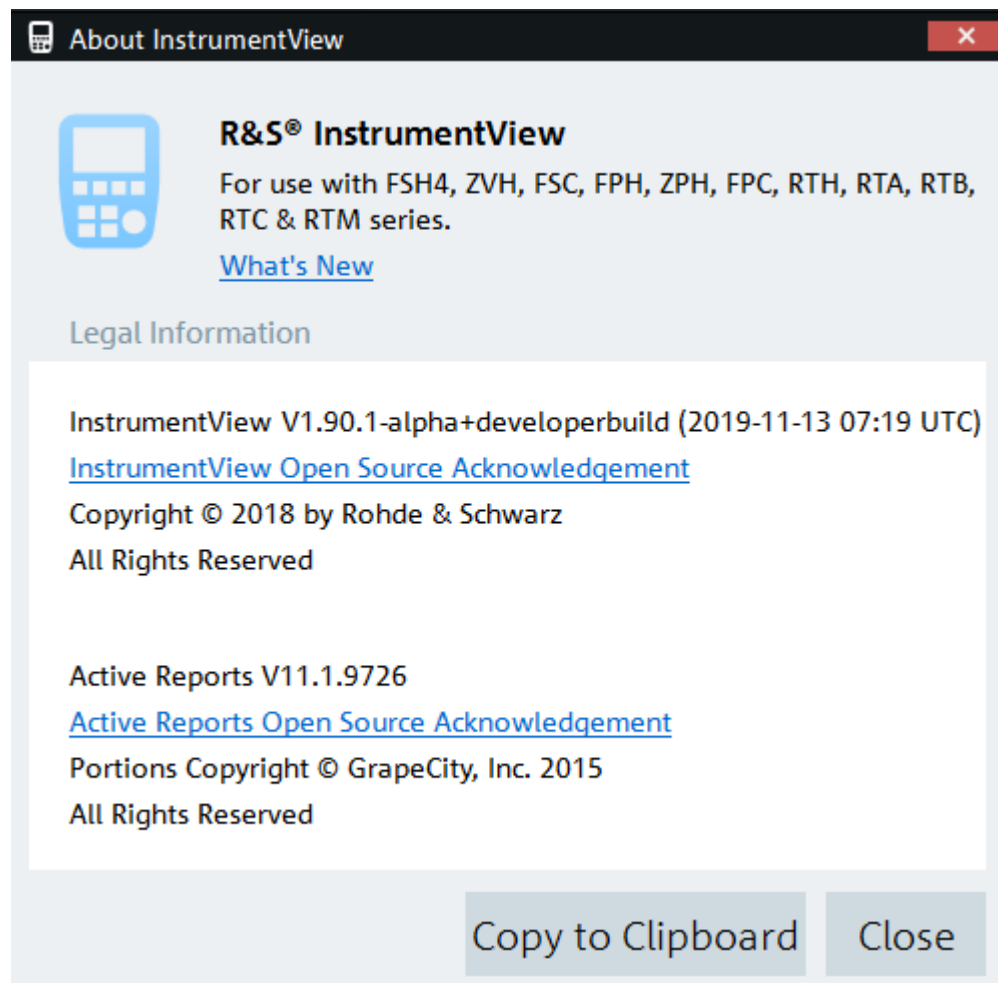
About InstrumentView

R&S® InstrumentView

For use with FSH4, ZVH, FSC, FPH, ZPH, FPC, RTH, RTA, RTB, RTC & RTM series.

What's New

Legal Information

InstrumentView V1.90.1-alpha+developerbuild (2019-11-13 07:19 UTC)
InstrumentView Open Source Acknowledgement
Copyright © 2018 by Rohde & Schwarz
All Rights Reserved

Active Reports V11.1.9726
Active Reports Open Source Acknowledgement
Portions Copyright © GrapeCity, Inc. 2015
All Rights Reserved

Copy to Clipboard

Close